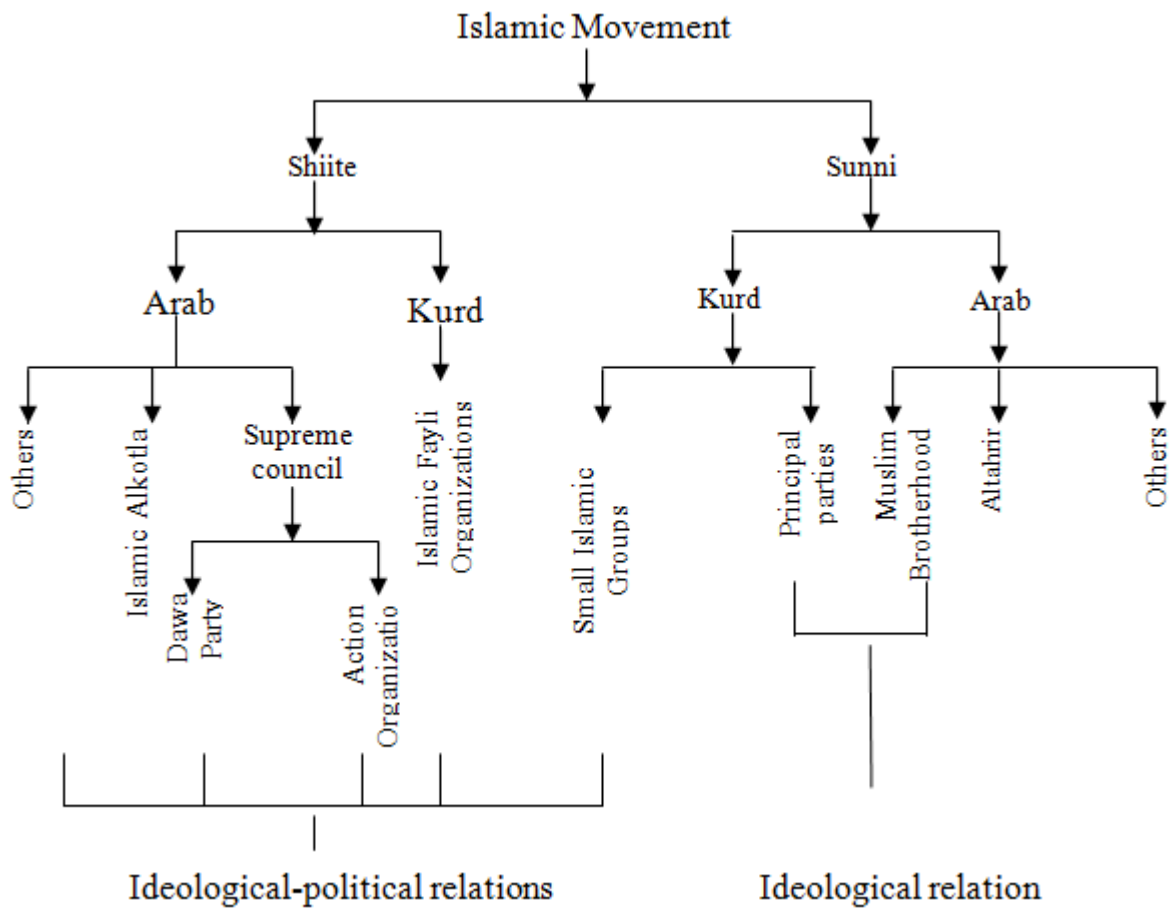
Islamic Movement

Shiite

Sunni

Arab

Kurd

Kurd

Arab

Others

Islamic Alkotla

Supreme council

Islamic Fayli Organizations

Small Islamic Groups

Principal parties

Muslim Brotherhood

Altahrir

Others

Dawa Party

Action Organizatio

Ideological-political relations

Ideological relation